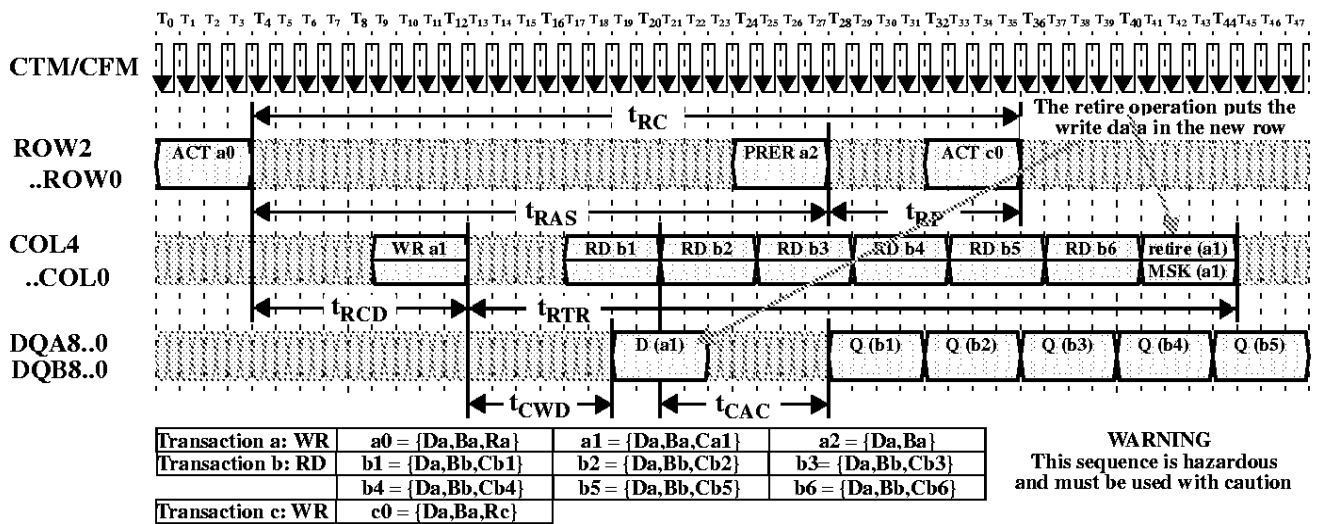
$T_0$ $T_1$ $T_2$ $T_3$ $T_4$ $T_5$ $T_6$ $T_7$ $T_8$ $T_9$ $T_{10}$ $T_{11}$ $T_{12}$ $T_{13}$ $T_{14}$ $T_{15}$ $T_{16}$ $T_{17}$ $T_{18}$ $T_{19}$ $T_{20}$ $T_{21}$ $T_{22}$ $T_{23}$ $T_{24}$ $T_{25}$ $T_{26}$ $T_{27}$ $T_{28}$ $T_{29}$ $T_{30}$ $T_{31}$ $T_{32}$ $T_{33}$ $T_{34}$ $T_{35}$ $T_{36}$ $T_{37}$ $T_{38}$ $T_{39}$ $T_{40}$ $T_{41}$ $T_{42}$ $T_{43}$ $T_{44}$ $T_{45}$ $T_{46}$ $T_{47}$

CTM/CFM

$t_{RC}$

The retire operation puts the write data in the new row

ROW2 ..ROW0

ACT a0

PRER a2

ACT c0

$t_{RAS}$

$t_{RP}$

COL4 ..COL0

WR a1

RD b1

RD b2

RD b3

RD b4

RD b5

RD b6

retire (a1)

MSK (a1)

$t_{RCD}$

$t_{RTR}$

DQA8..0 DQB8..0

D (a1)

Q (b1)

Q (b2)

Q (b3)

Q (b4)

Q (b5)

$t_{CWD}$

$t_{CAC}$

| Transaction a: WR | a0 = {Da,Ba,Ra} | a1 = {Da,Ba,Ca1} | a2 = {Da,Ba} |
|---|---|---|---|
| Transaction b: RD | b1 = {Da,Bb,Cb1} | b2 = {Da,Bb,Cb2} | b3= {Da,Bb,Cb3} |
| | b4 = {Da,Bb,Cb4} | b5 = {Da,Bb,Cb5} | b6 = {Da,Bb,Cb6} |
| Transaction c: WR | c0 = {Da,Ba,Rc} | | |

WARNING
This sequence is hazardous and must be used with caution